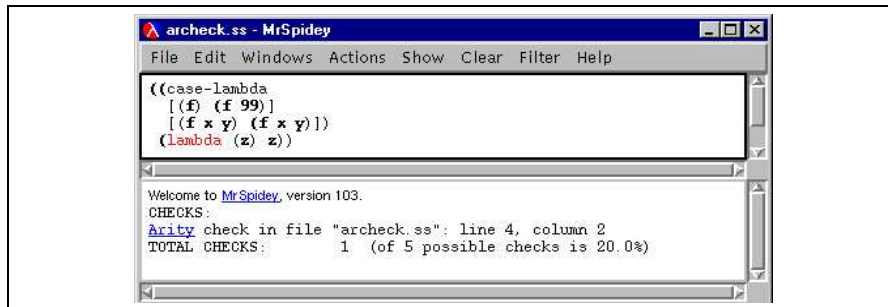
archeck.ss - MrSpidey

File Edit Windows Actions Show Clear Filter Help

((case-lambda
  [(f) (f 99)]
  [(f x y) (f x y)])
 (lambda (z) z))

Welcome to MrSpidey, version 103.
CHECKS:
Arity check in file "archeck.ss": line 4, column 2
TOTAL CHECKS:        1  (of 5 possible checks is 20.0%)